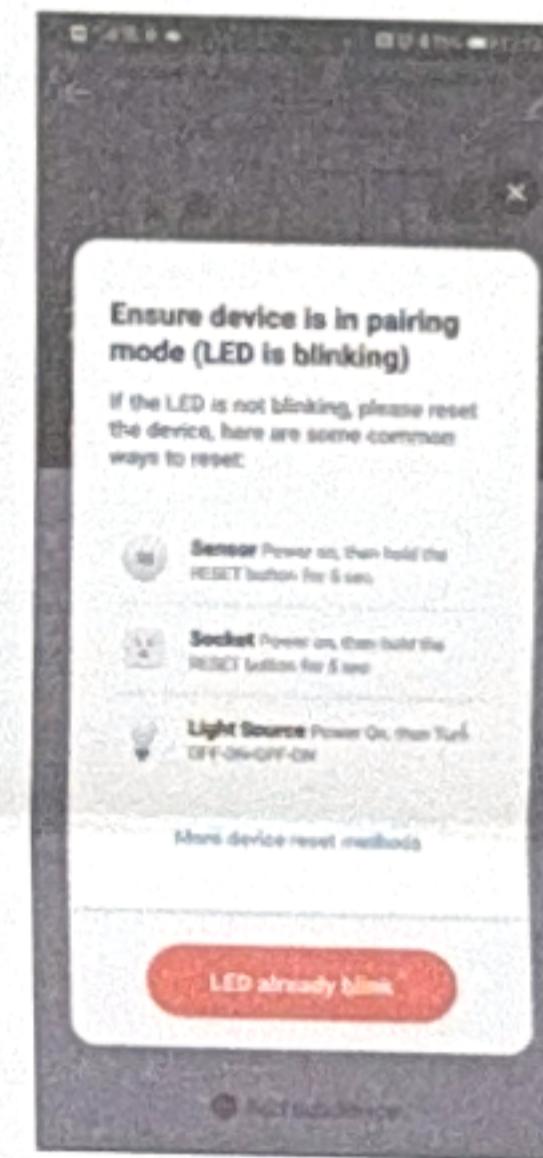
Ensure device is in pairing mode (LED is blinking)

If the LED is not blinking, please reset the device, here are some common ways to reset:

Sensor Power on, then hold the RESET button for 5 sec

Socket Power on, then hold the RESET button for 5 sec

Light Source Power On, then Turn OFF-ON-OFF-ON

More device reset methods

LED already blink

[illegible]